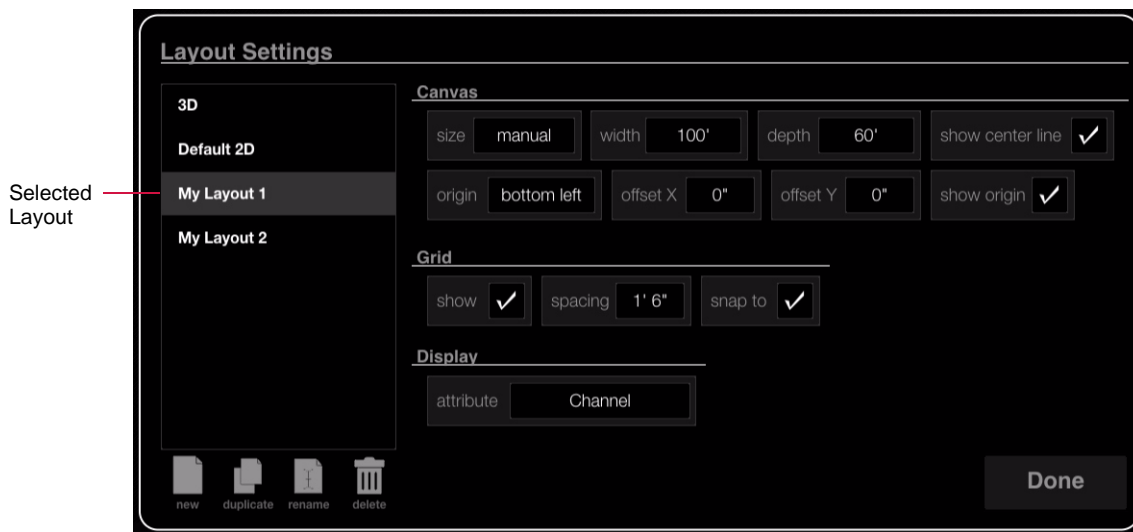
Selected Layout

Layout Settings

3D
Default 2D
My Layout 1
My Layout 2

new duplicate rename delete

Canvas

size manual
width 100'
depth 60'
show center line ✓
origin bottom left
offset X 0"
offset Y 0"
show origin ✓

Grid

show ✓
spacing 1' 6"
snap to ✓

Display

attribute Channel

Done